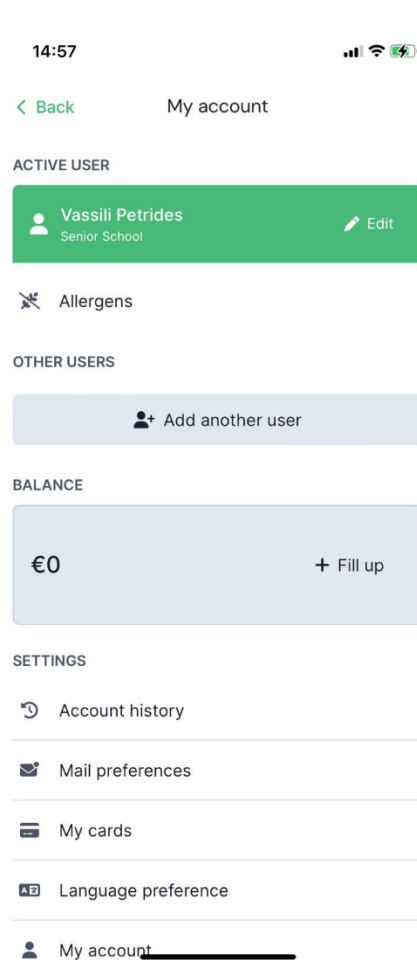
14:57

< Back

My account

ACTIVE USER

Vassili Petrides
Senior School

Edit

Allergens

OTHER USERS

Add another user

BALANCE

€0

+ Fill up

SETTINGS

Account history

Mail preferences

My cards

Language preference

My account